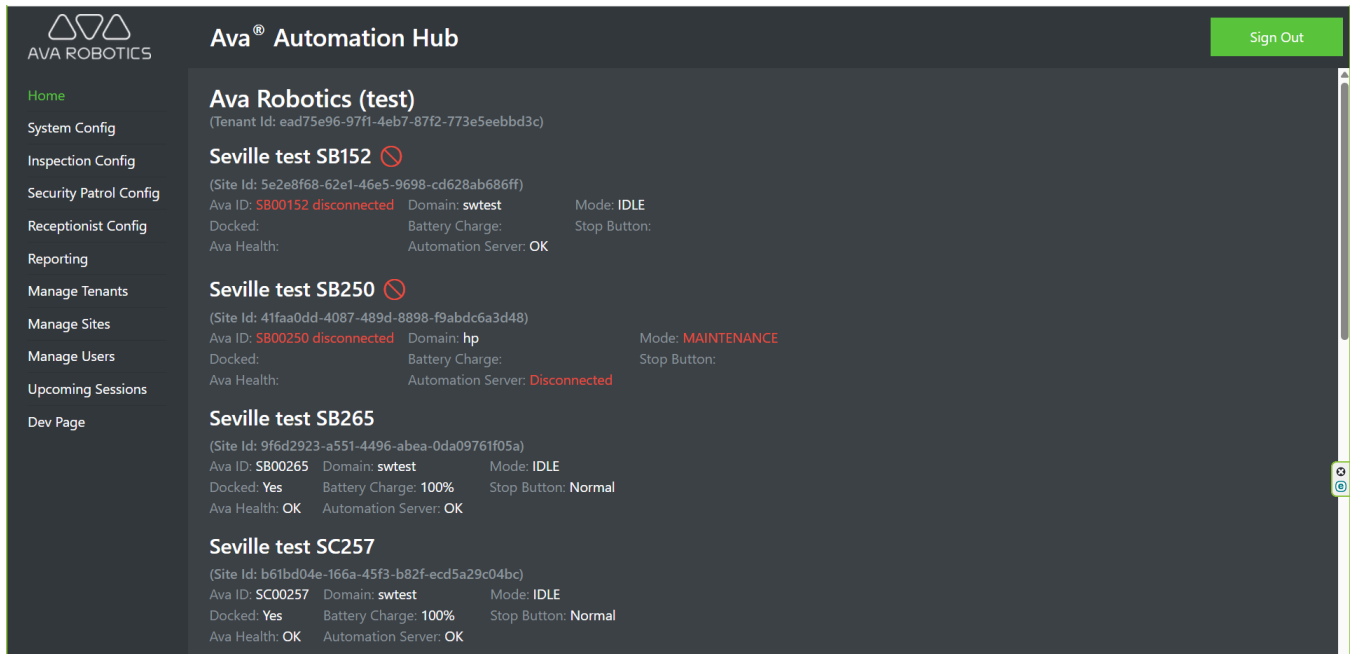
AVA ROBOTICS

Ava® Automation Hub

Sign Out

Home
System Config
Inspection Config
Security Patrol Config
Receptionist Config
Reporting
Manage Tenants
Manage Sites
Manage Users
Upcoming Sessions
Dev Page

Ava Robotics (test)
(Tenant Id: ead75e96-97f1-4eb7-87f2-773e5eebbd3c)

Seville test SB152
(Site Id: 5e2e8f68-62e1-46e5-9698-cd628ab686ff)
Ava ID: SB00152 disconnected Domain: swtest Mode: IDLE
Docked: Battery Charge: Stop Button:
Ava Health: Automation Server: OK

Seville test SB250
(Site Id: 41faa0dd-4087-489d-8898-f9abdc6a3d48)
Ava ID: SB00250 disconnected Domain: hp Mode: MAINTENANCE
Docked: Battery Charge: Stop Button:
Ava Health: Automation Server: Disconnected

Seville test SB265
(Site Id: 9f6d2923-a551-4496-abea-0da09761f05a)
Ava ID: SB00265 Domain: swtest Mode: IDLE
Docked: Yes Battery Charge: 100% Stop Button: Normal
Ava Health: OK Automation Server: OK

Seville test SC257
(Site Id: b61bd04e-166a-45f3-b82f-ecd5a29c04bc)
Ava ID: SC00257 Domain: swtest Mode: IDLE
Docked: Yes Battery Charge: 100% Stop Button: Normal
Ava Health: OK Automation Server: OK